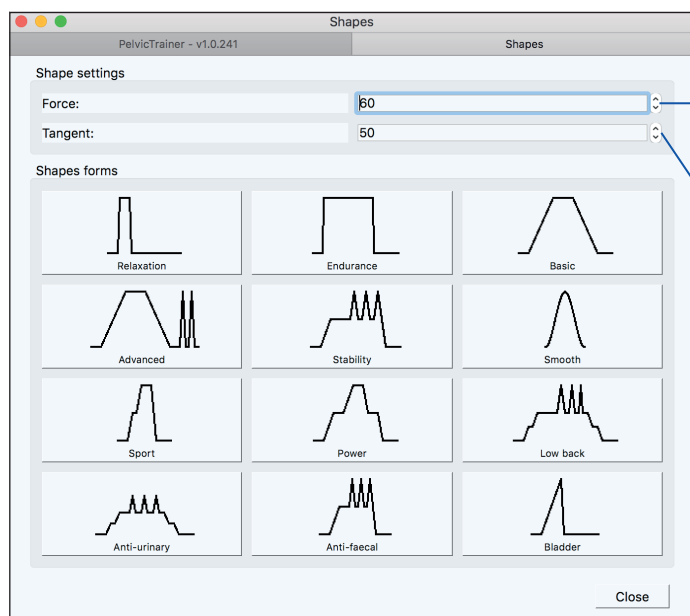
Shapes

PelvicTrainer - v1.0.241

Shapes

Shape settings

Force: 60

Tangent: 50

Shapes forms

| Relaxation | Endurance | Basic |
|---|---|---|
| Advanced | Stability | Smooth |
| Sport | Power | Low back |
| Anti-urinary | Anti-faecal | Bladder |

Close